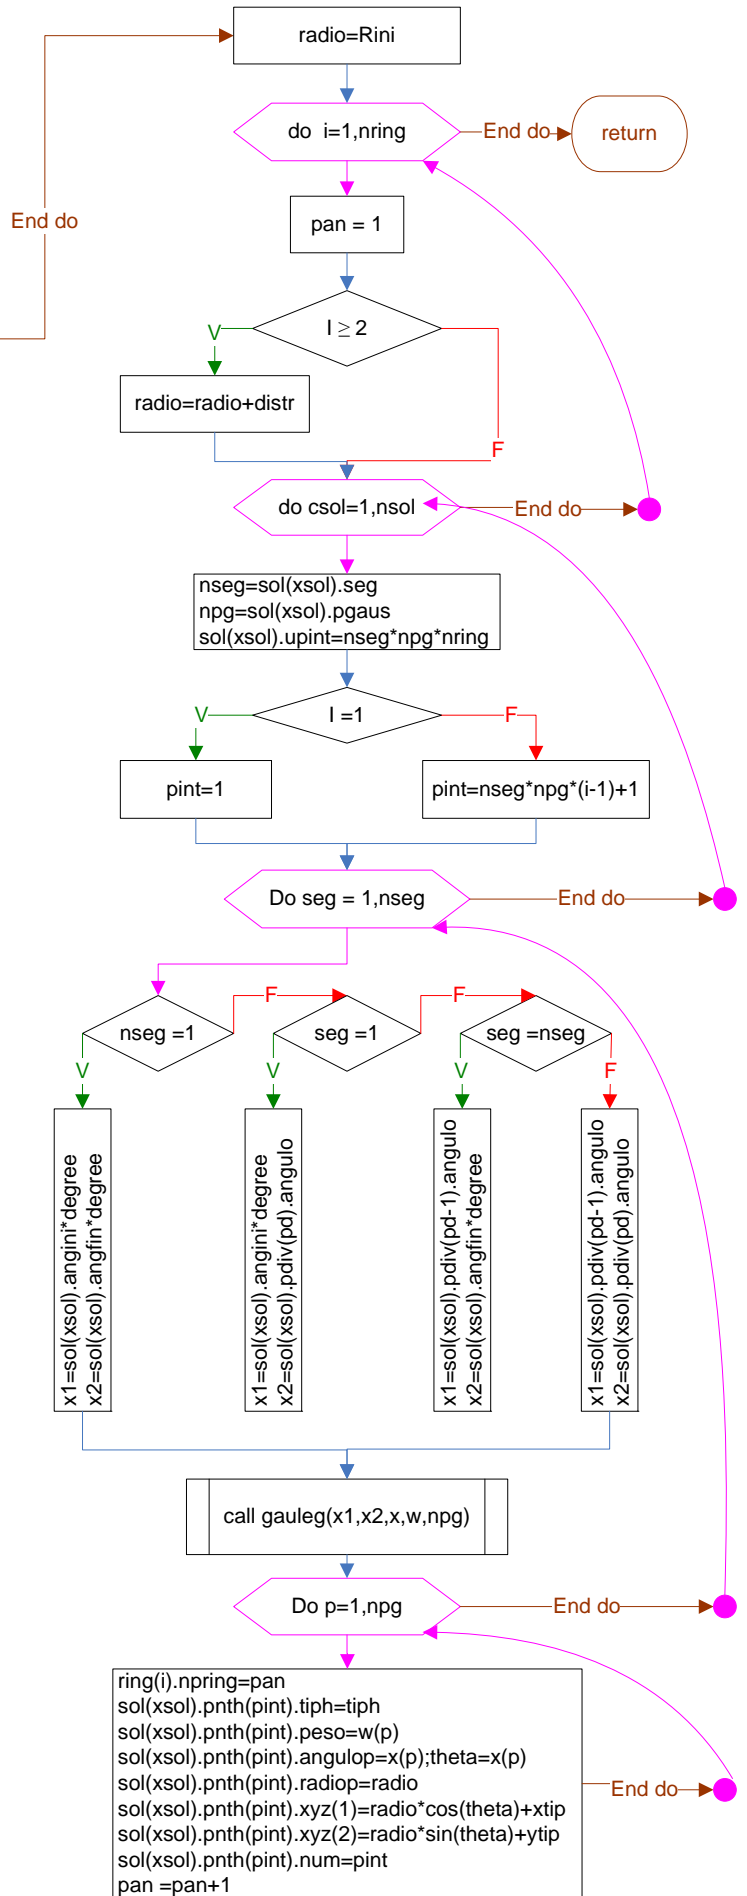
radio=Rini

do i=1,nring

End do

return

End do

pan = 1

I ≥ 2

V

radio=radio+distr

F

do csol=1,nsol

End do

nseg=sol(xsol).seg
npg=sol(xsol).pgaus
sol(xsol).upint=nseg*npg*nring

I =1

V

F

pint=1

pint=nseg*npg*(i-1)+1

Do seg = 1,nseg

End do

nseg =1

F

seg =1

F

seg =nseg

V

V

V

F

x1=sol(xsol).angini*degree
x2=sol(xsol).angfin*degree

x1=sol(xsol).angini*degree
x2=sol(xsol).pdiv(pd).angulo

x1=sol(xsol).pdiv(pd-1).angulo
x2=sol(xsol).angfin*degree

x1=sol(xsol).pdiv(pd-1).angulo
x2=sol(xsol).pdiv(pd).angulo

call gauleg(x1,x2,x,w,npg)

Do p=1,npg

End do

ring(i).npring=pan
sol(xsol).pnth(pint).tiph=tiph
sol(xsol).pnth(pint).peso=w(p)
sol(xsol).pnth(pint).angulop=x(p);theta=x(p)
sol(xsol).pnth(pint).radiop=radio
sol(xsol).pnth(pint).xyz(1)=radio*cos(theta)+xtip
sol(xsol).pnth(pint).xyz(2)=radio*sin(theta)+ytip
sol(xsol).pnth(pint).num=pint
pan =pan+1

End do